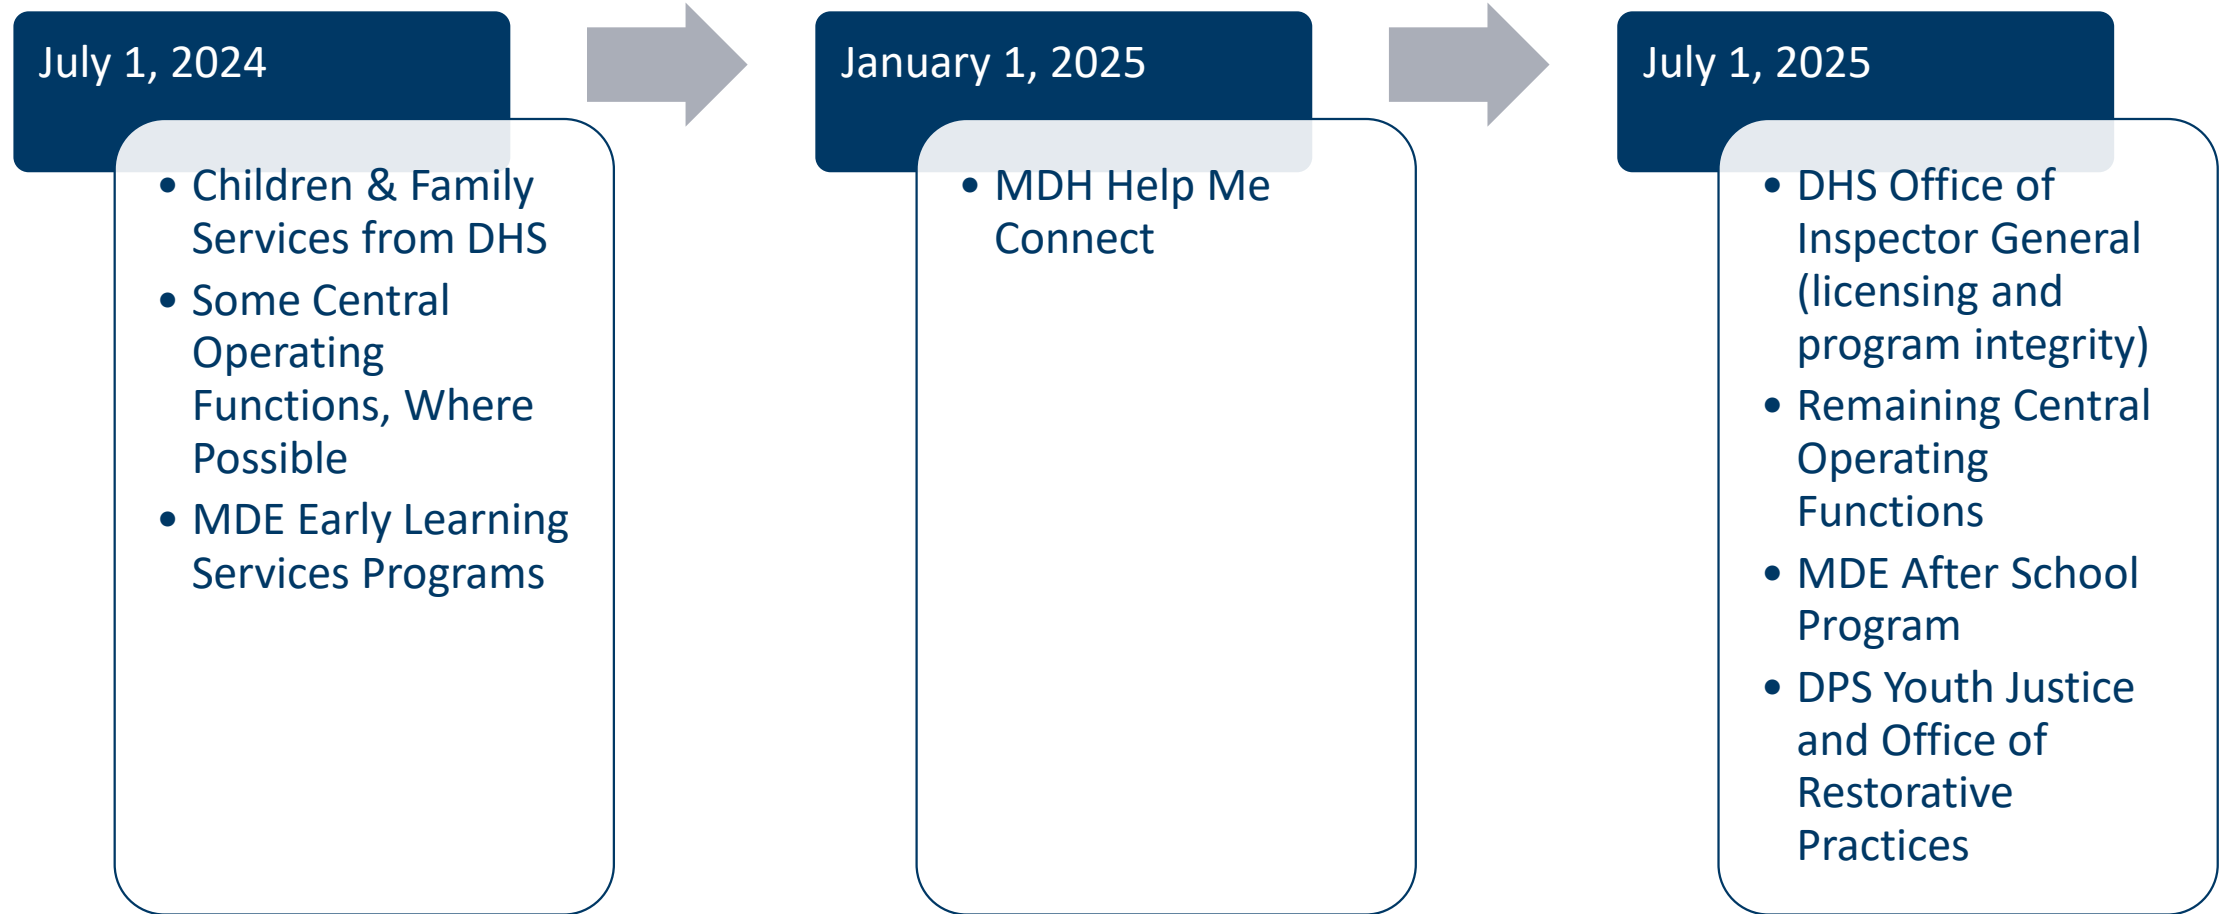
July 1, 2024

- Children & Family Services from DHS
- Some Central Operating Functions, Where Possible
- MDE Early Learning Services Programs

January 1, 2025

- MDH Help Me Connect

July 1, 2025

- DHS Office of Inspector General (licensing and program integrity)
- Remaining Central Operating Functions
- MDE After School Program
- DPS Youth Justice and Office of Restorative Practices